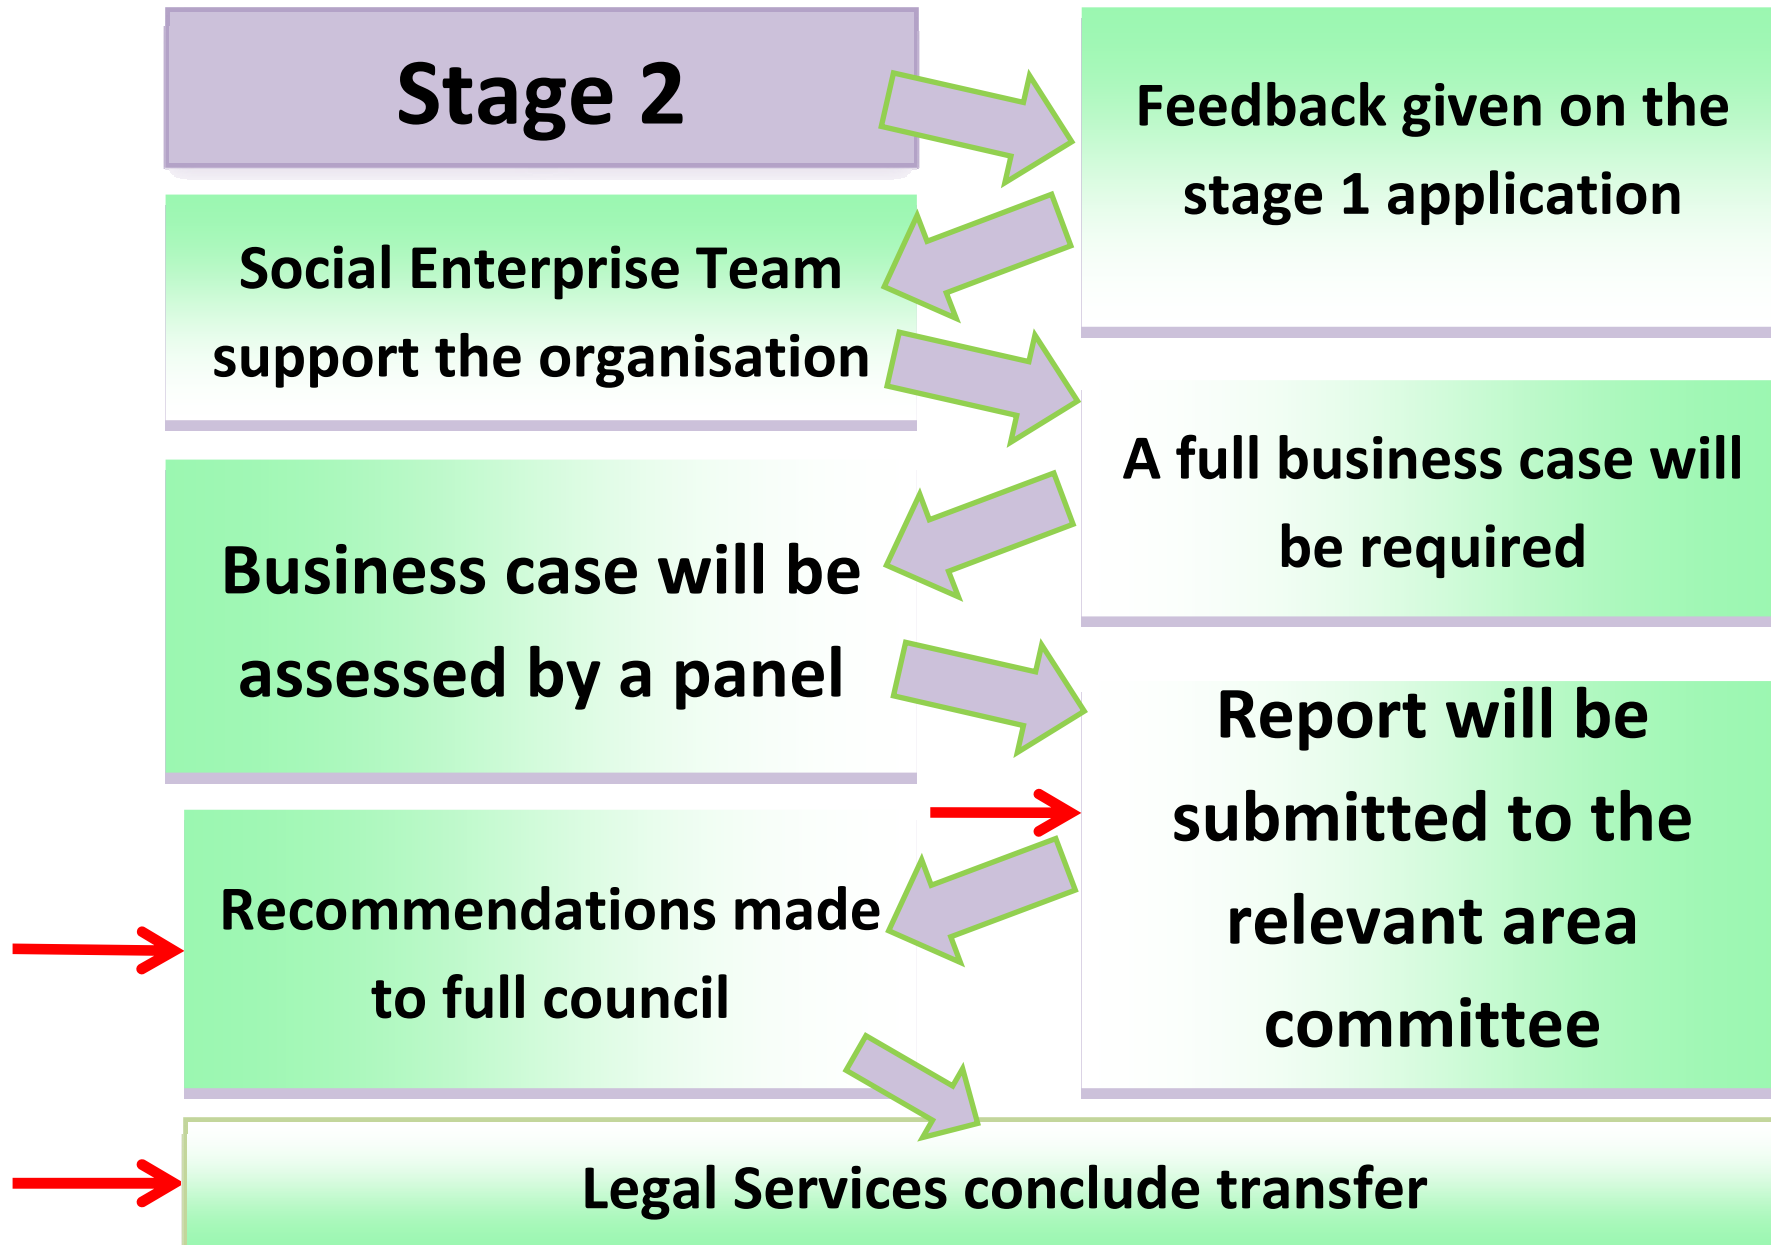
Stage 2

Feedback given on the stage 1 application

Social Enterprise Team support the organisation

A full business case will be required

Business case will be assessed by a panel

Report will be submitted to the relevant area committee

Recommendations made to full council

Legal Services conclude transfer